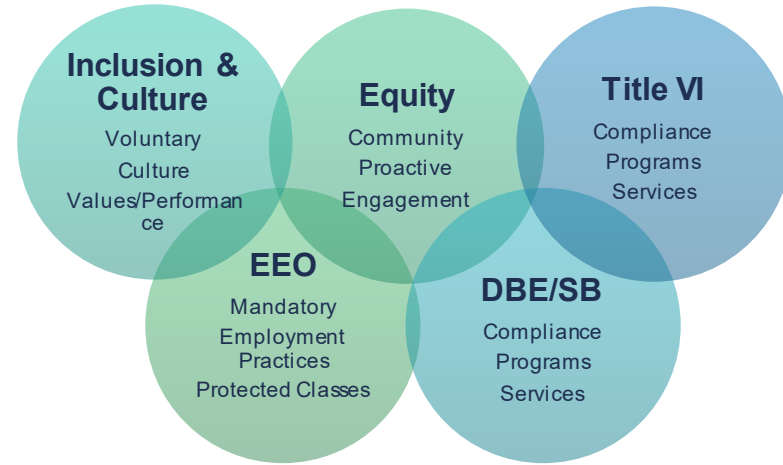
Inclusion & Culture
Voluntary
Culture
Values/Performance

Equity
Community
Proactive
Engagement

Title VI
Compliance
Programs
Services

EEO
Mandatory
Employment Practices
Protected Classes

DBE/SB
Compliance
Programs
Services